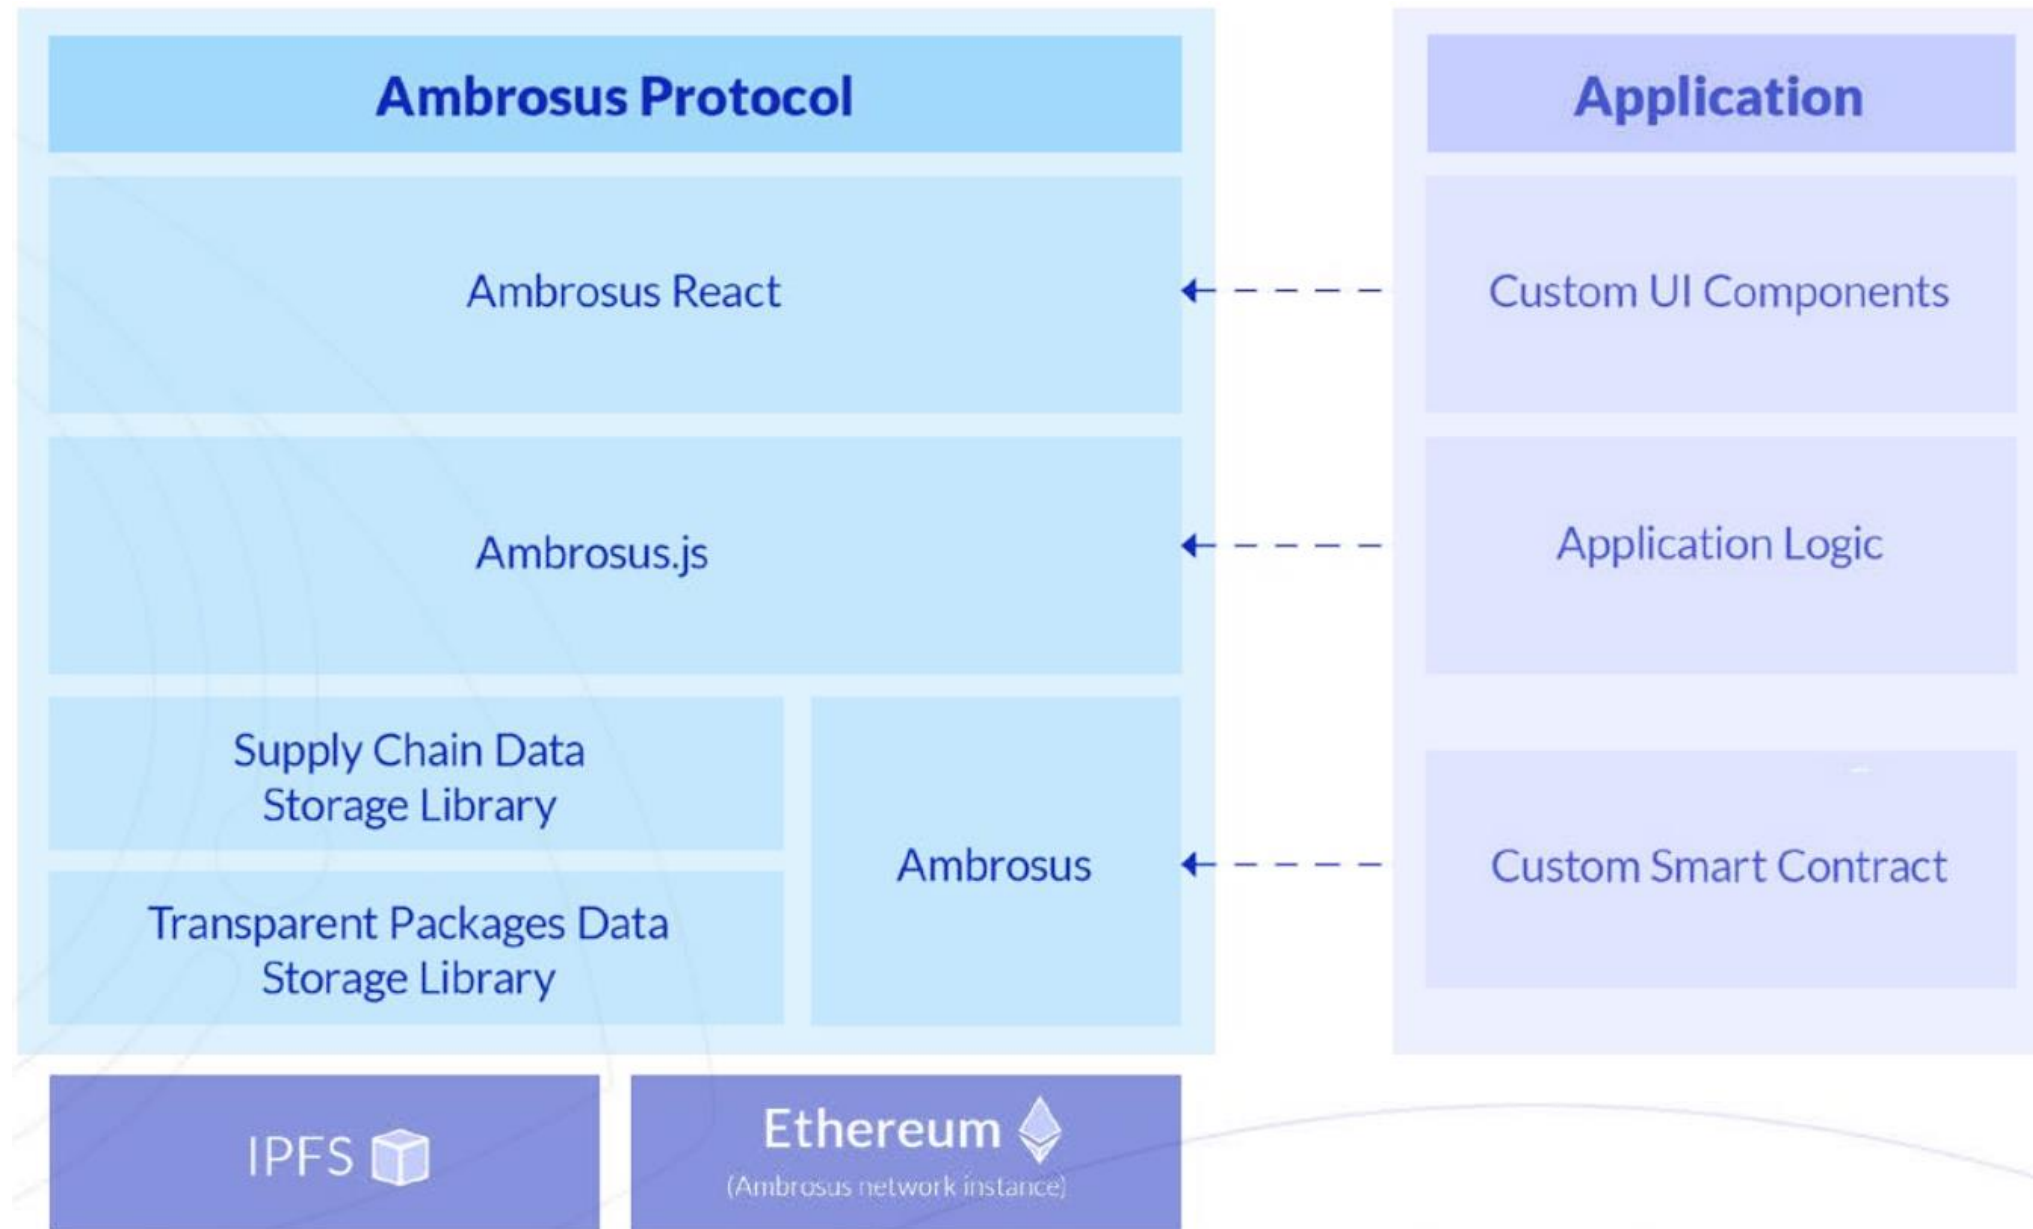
Ambrosus Protocol

Ambrosus React

Ambrosus.js

Supply Chain Data Storage Library

Transparent Packages Data Storage Library

Ambrosus

Application

Custom UI Components

Application Logic

Custom Smart Contract

IPFS

Ethereum
(Ambrosus network instance)